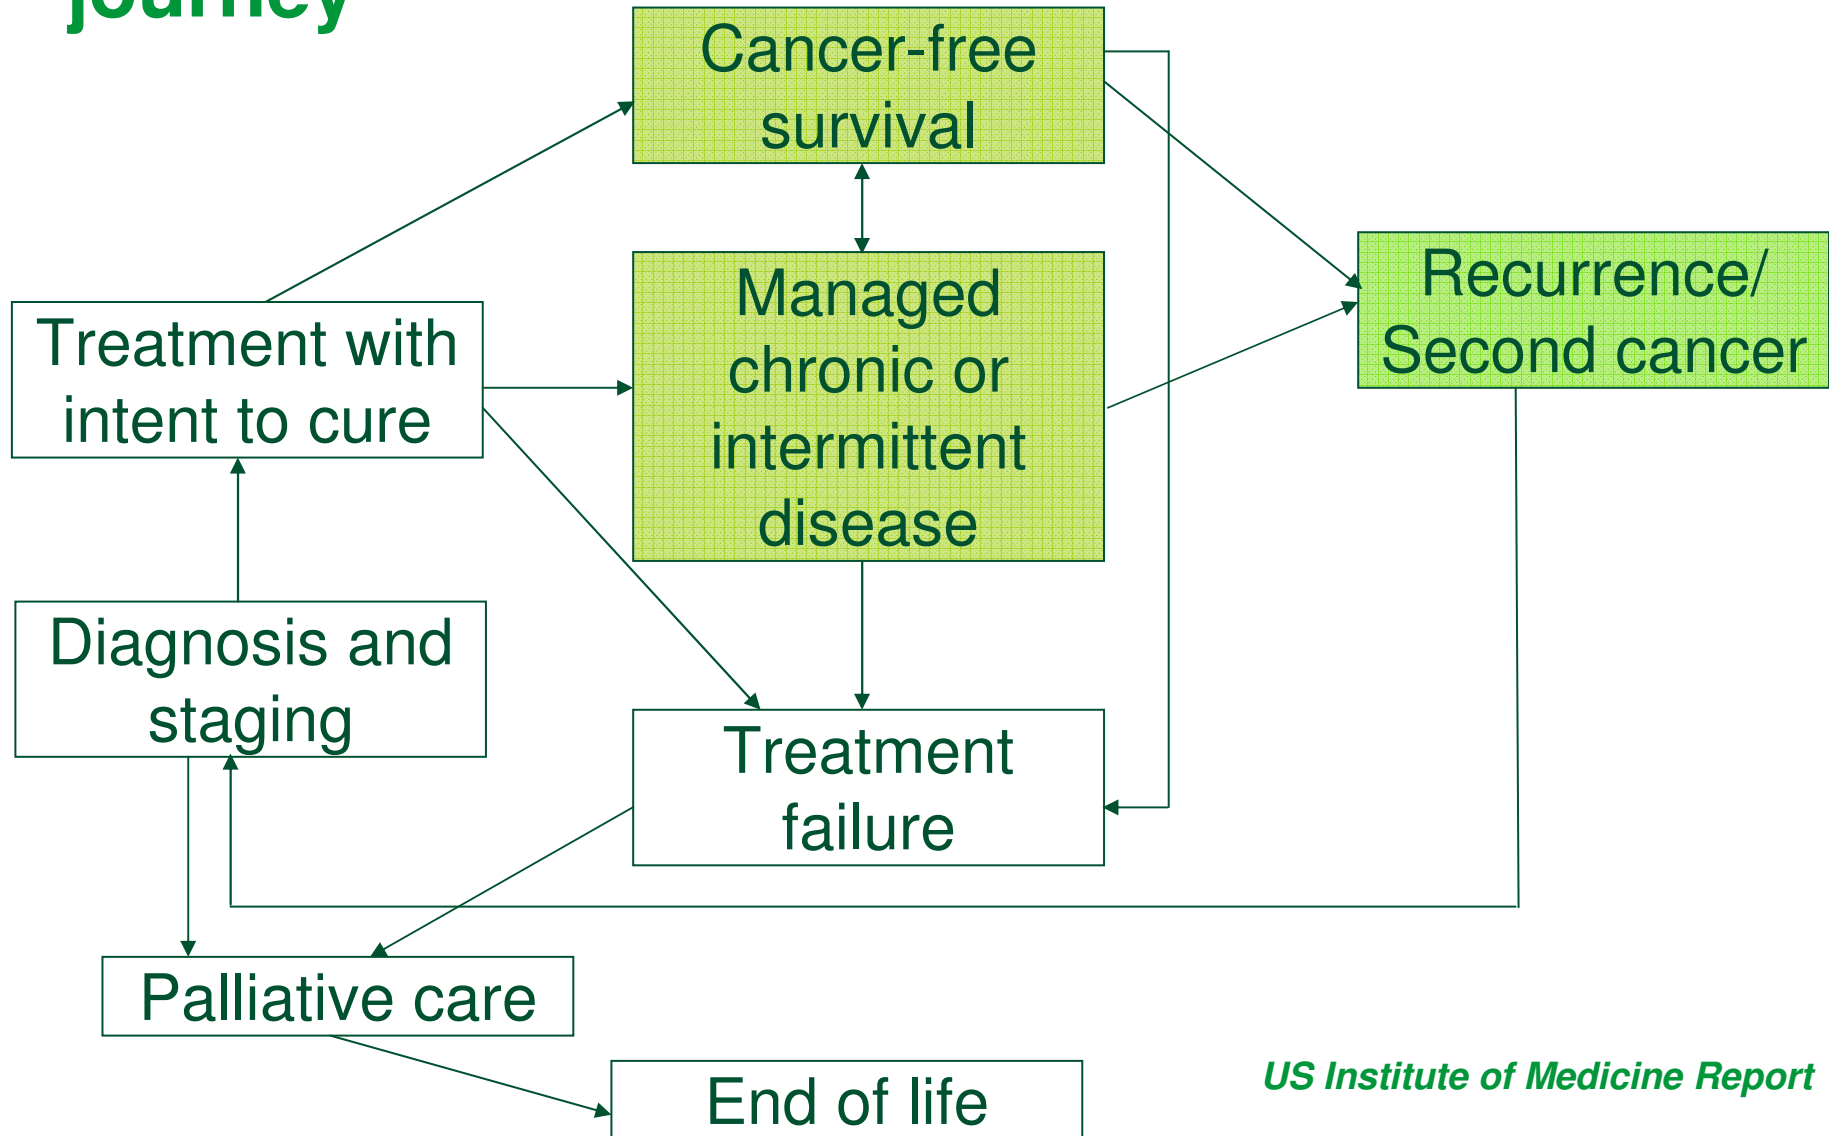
journey

Cancer-free survival

Managed chronic or intermittent disease

Recurrence/ Second cancer

Treatment with intent to cure

Diagnosis and staging

Treatment failure

Palliative care

End of life

US Institute of Medicine Report